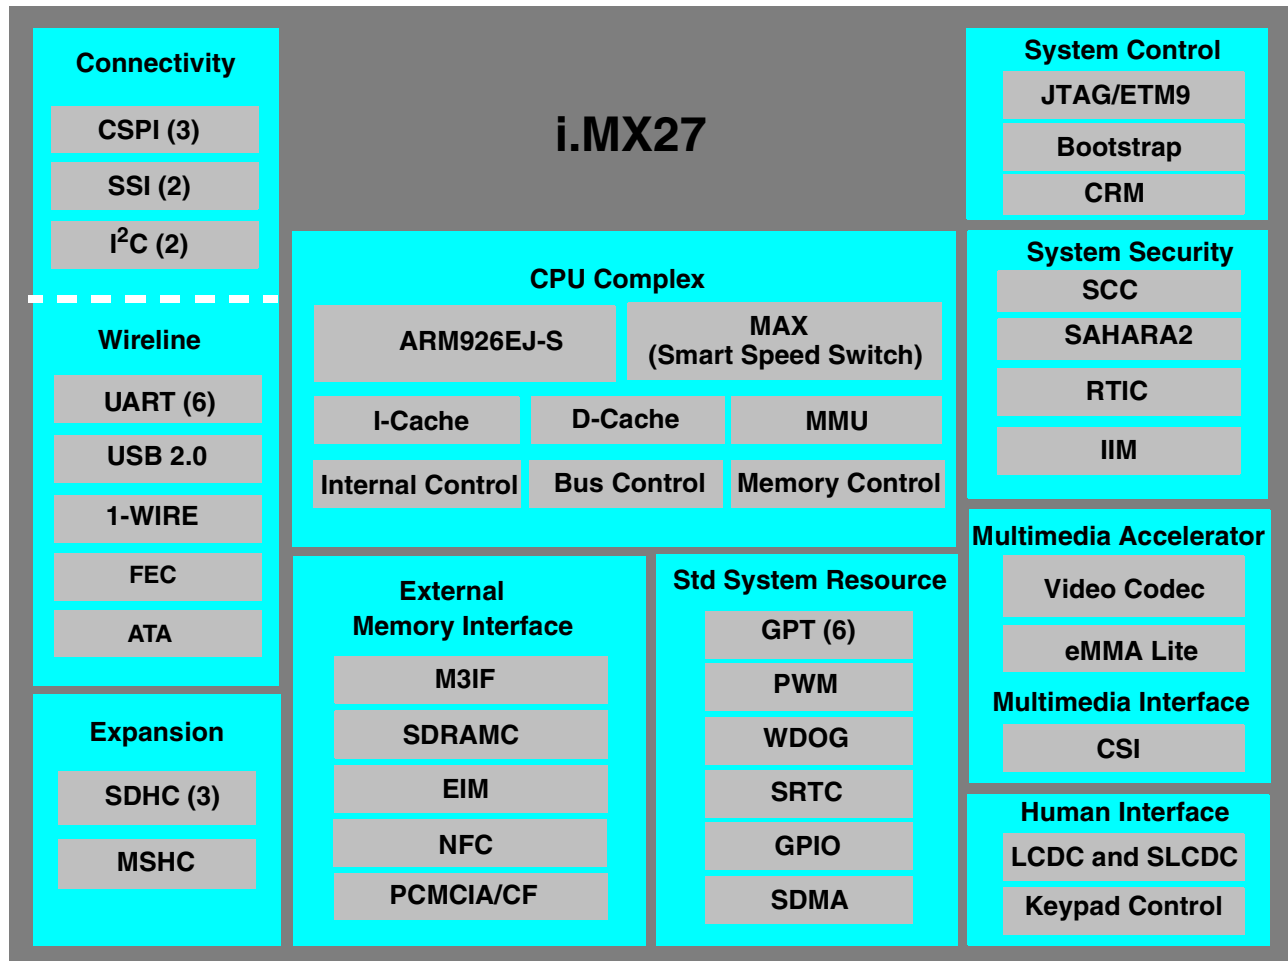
Connectivity

CSPI (3)

SSI (2)

$I^2C$ (2)

Wireline

UART (6)

USB 2.0

1-WIRE

FEC

ATA

Expansion

SDHC (3)

MSHC

i.MX27

CPU Complex

ARM926EJ-S

MAX (Smart Speed Switch)

I-Cache

D-Cache

MMU

Internal Control

Bus Control

Memory Control

External Memory Interface

M3IF

SDRAMC

EIM

NFC

PCMCIA/CF

Std System Resource

GPT (6)

PWM

WDOG

SRTC

GPIO

SDMA

System Control

JTAG/ETM9

Bootstrap

CRM

System Security

SCC

SAHARA2

RTIC

IIM

Multimedia Accelerator

Video Codec

eMMA Lite

Multimedia Interface

CSI

Human Interface

LCDC and SLCDC

Keypad Control